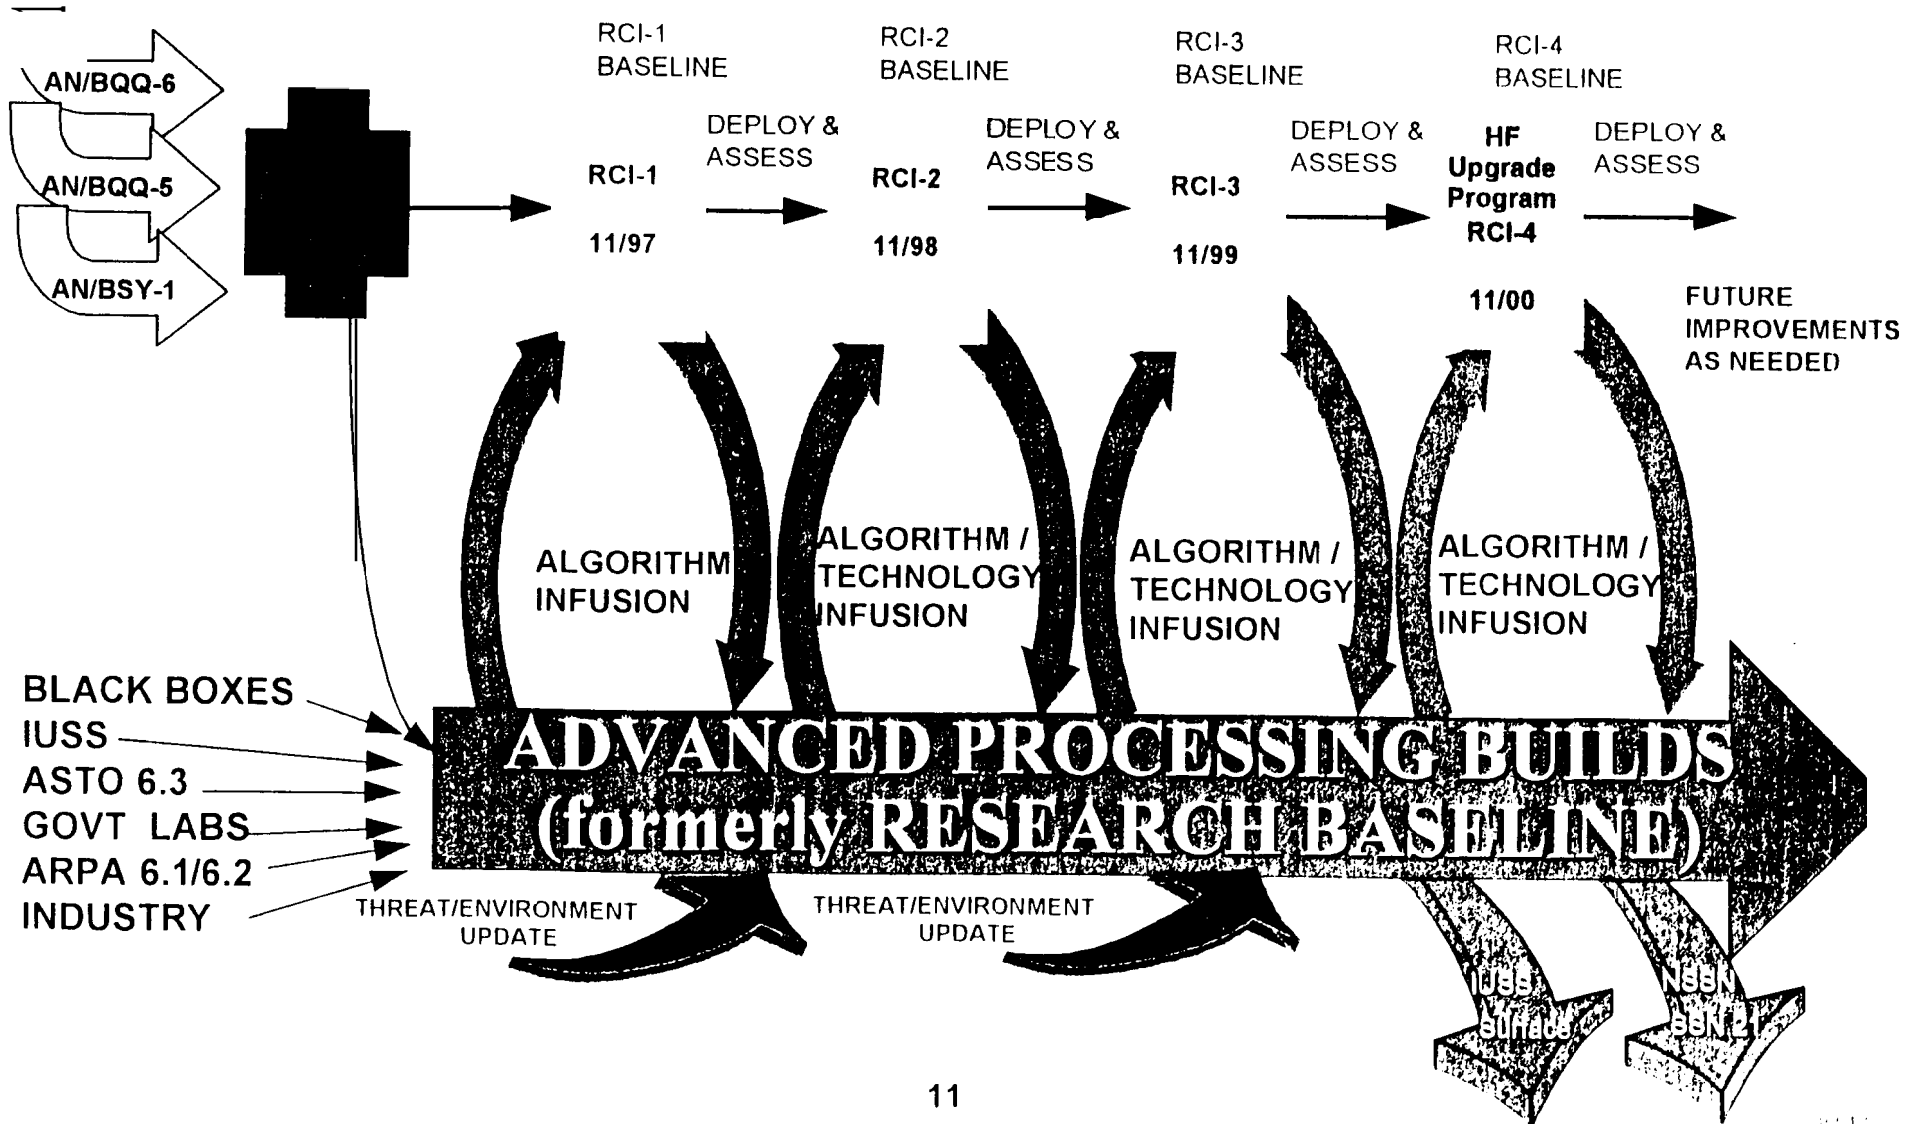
AN/BQQ-6
AN/BQQ-5
AN/BSY-1

RCI-1
BASELINE

RCI-1
11/97

DEPLOY &
ASSESS

RCI-2
BASELINE

RCI-2
11/98

DEPLOY &
ASSESS

RCI-3
BASELINE

RCI-3
11/99

DEPLOY &
ASSESS

RCI-4
BASELINE

HF
Upgrade
Program
RCI-4
11/00

DEPLOY &
ASSESS

FUTURE
IMPROVEMENTS
AS NEEDED

ALGORITHM
INFUSION

ALGORITHM /
TECHNOLOGY
INFUSION

ALGORITHM /
TECHNOLOGY
INFUSION

ALGORITHM /
TECHNOLOGY
INFUSION

BLACK BOXES
IUSS
ASTO 6.3
GOVT LABS
ARPA 6.1/6.2
INDUSTRY

ADVANCED PROCESSING BUILDS
(formerly RESEARCH BASELINE)

THREAT/ENVIRONMENT
UPDATE

THREAT/ENVIRONMENT
UPDATE

IUSS
Surface

NSSN
SSN 21

11